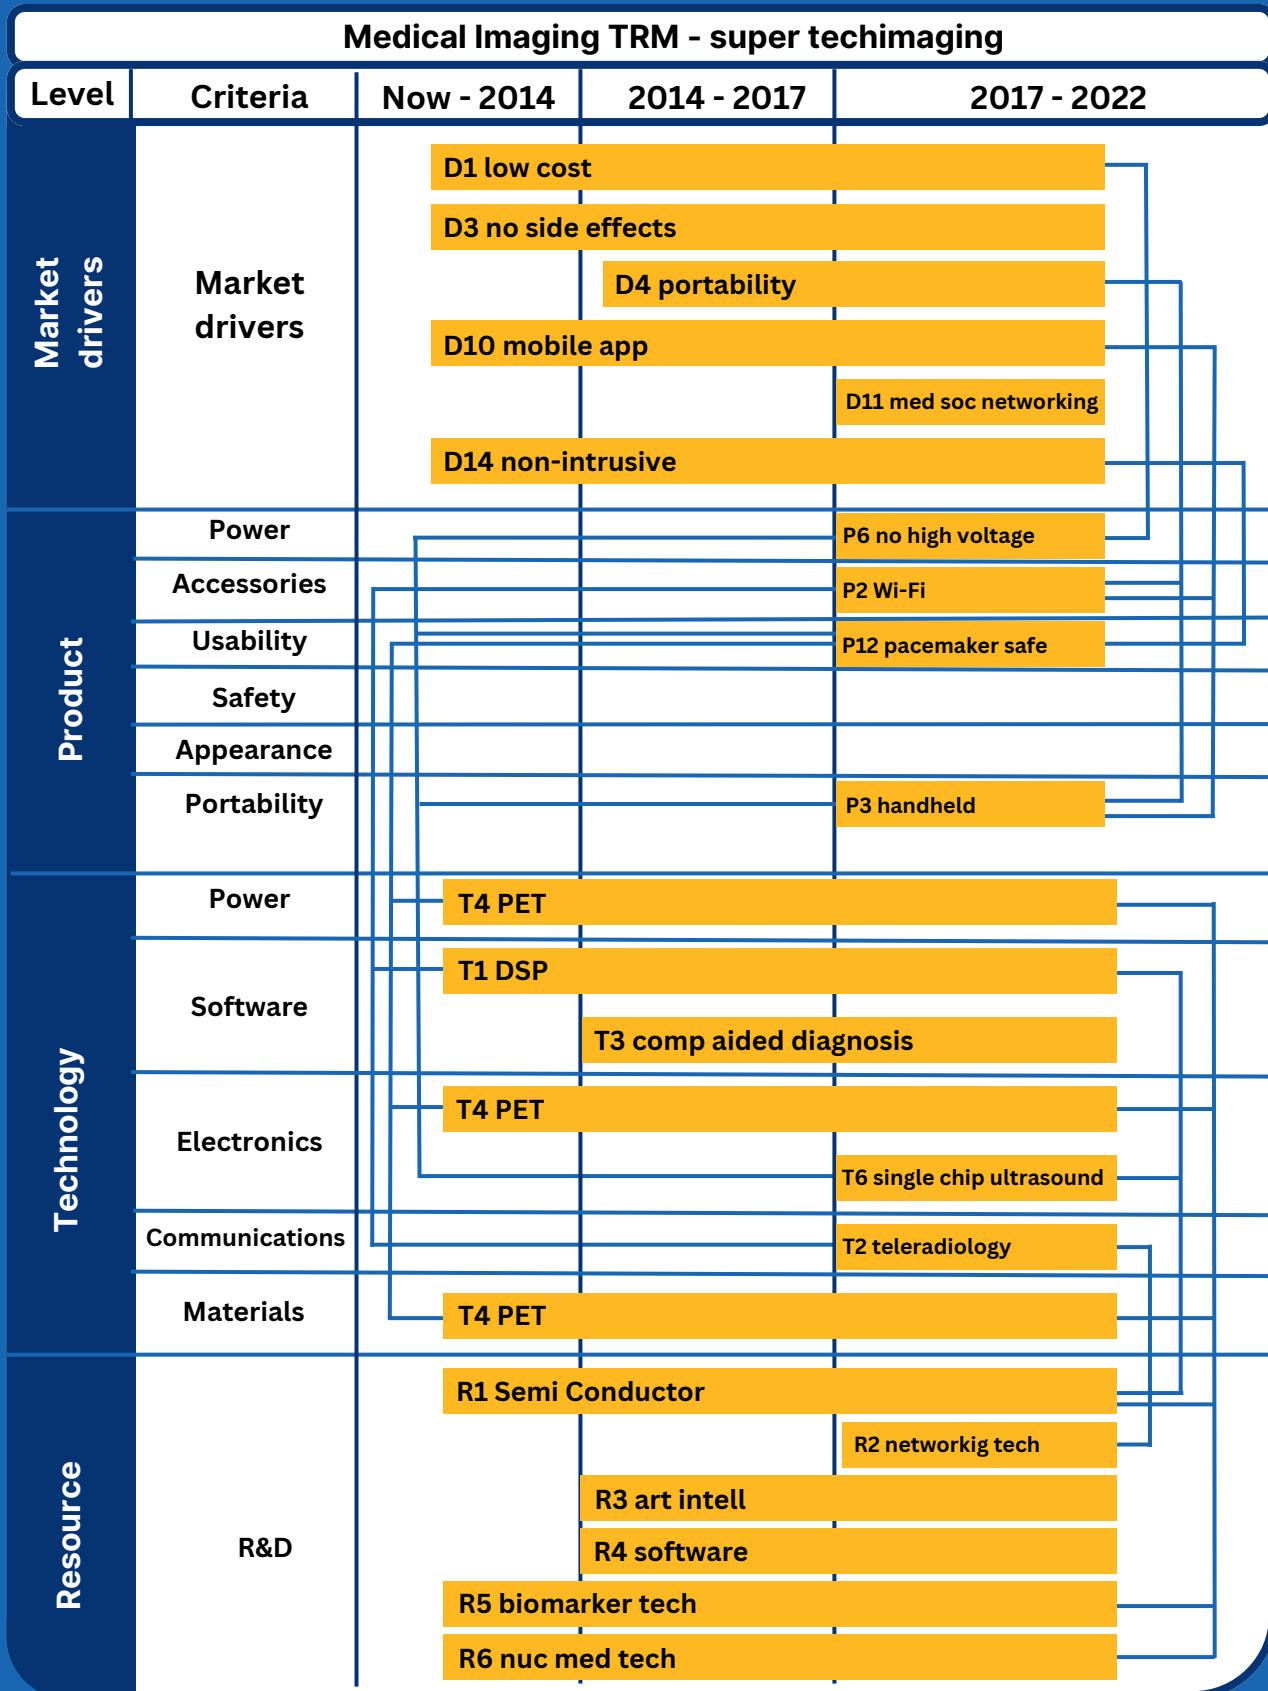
Medical Imaging TRM - super techimaging

| Level | Criteria | Now - 2014 | 2014 - 2017 | 2017 - 2022 |
|---|---|---|---|---|
| Market drivers | Market drivers | D1 low cost | | |
| | | D3 no side effects | | |
| | | | D4 portability | |
| | | D10 mobile app | | |
| | | | | D11 med soc networking |
| | | D14 non-intrusive | | |
| Product | Power | | | P6 no high voltage |
| | Accessories | | | P2 Wi-Fi |
| | Usability | | | P12 pacemaker safe |
| | Safety | | | |
| | Appearance | | | |
| | Portability | | | P3 handheld |
| Technology | Power | T4 PET | | |
| | Software | T1 DSP | | |
| | | | T3 comp aided diagnosis | |
| | Electronics | T4 PET | | |
| | | | | T6 single chip ultrasound |
| | Communications | | | T2 teleradiology |
| | Materials | T4 PET | | |
| Resource | R&D | R1 Semi Conductor | | |
| | | | | R2 networkig tech |
| | | | R3 art intell | |
| | | | R4 software | |
| | | R5 biomarker tech | | |
| | | R6 nuc med tech | | |